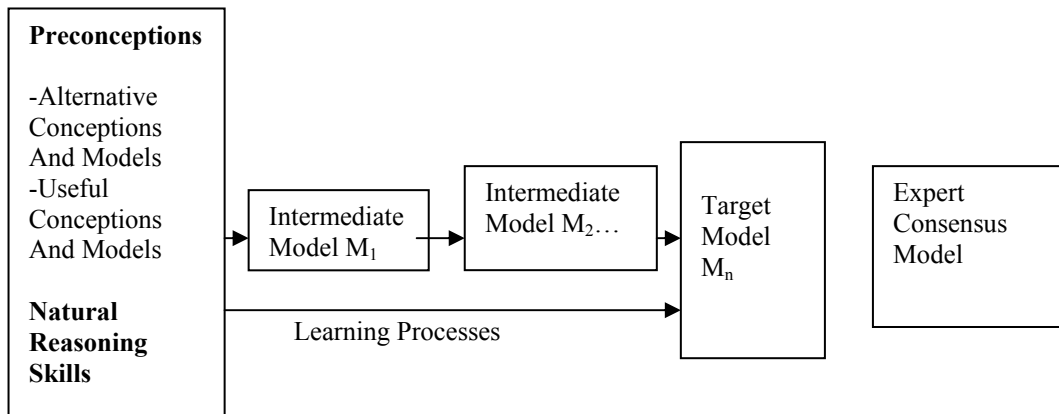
**Preconceptions**

-Alternative Conceptions And Models
-Useful Conceptions And Models

**Natural Reasoning Skills**

Intermediate Model $M_1$

Intermediate Model $M_2$…

Target Model $M_n$

Expert Consensus Model

Learning Processes